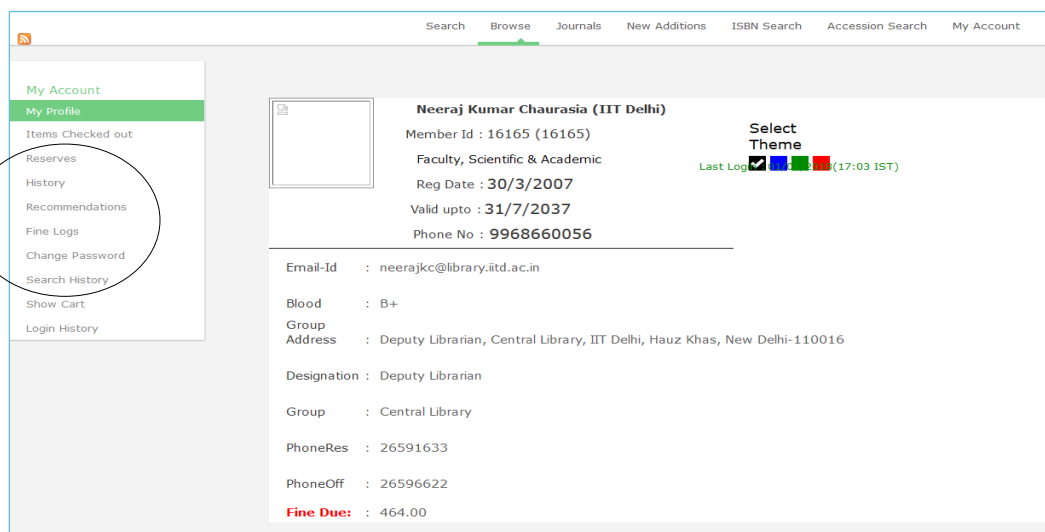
Search Browse Journals New Additions ISBN Search Accession Search My Account

My Account
My Profile
Items Checked out
Reserves
History
Recommendations
Fine Logs
Change Password
Search History
Show Cart
Login History

Neeraj Kumar Chaurasia (IIT Delhi)
Member Id : 16165 (16165)
Faculty, Scientific & Academic
Reg Date : 30/3/2007
Valid upto : 31/7/2037
Phone No : 9968660056

Select Theme

Last Log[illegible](17:03 IST)

| | | |
|---|---|---|
| Email-Id | : | neerajkc@library.iitd.ac.in |
| Blood Group | : | B+ |
| Address | : | Deputy Librarian, Central Library, IIT Delhi, Hauz Khas, New Delhi-110016 |
| Designation | : | Deputy Librarian |
| Group | : | Central Library |
| PhoneRes | : | 26591633 |
| PhoneOff | : | 26596622 |
| Fine Due: | : | 464.00 |